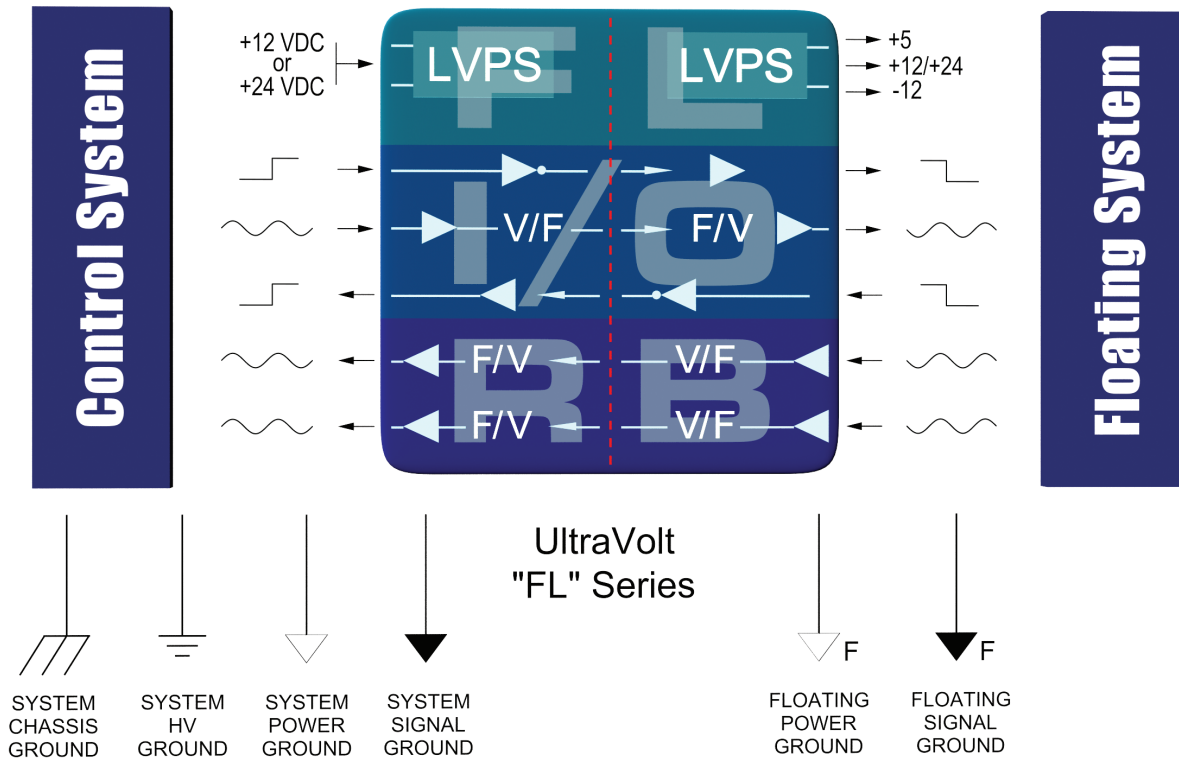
Control System

+12 VDC
or
+24 VDC

F
LVPS

L
LVPS

+5
+12/+24
-12

I/O

V/F

F/V

R
F/V
F/V

B
V/F
V/F

Floating System

UltraVolt
"FL" Series

SYSTEM CHASSIS GROUND

SYSTEM HV GROUND

SYSTEM POWER GROUND

SYSTEM SIGNAL GROUND

F
FLOATING POWER GROUND

F
FLOATING SIGNAL GROUND